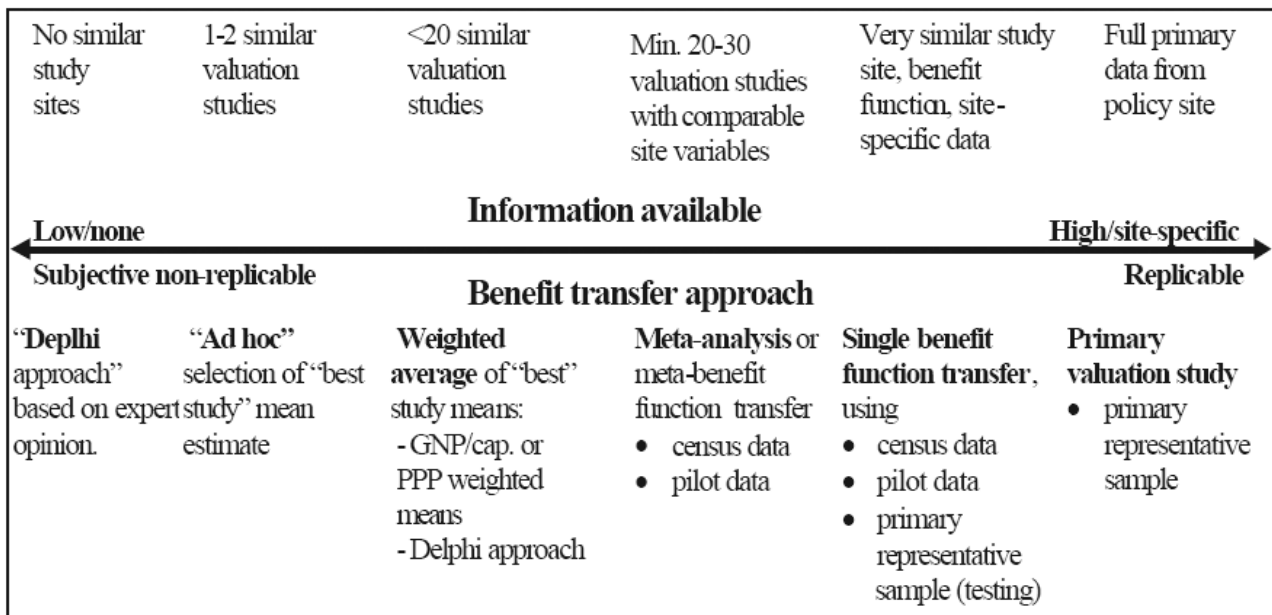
No similar study sites

1-2 similar valuation studies

<20 similar valuation studies

Min. 20-30 valuation studies with comparable site variables

Very similar study site, benefit function, site-specific data

Full primary data from policy site

Information available

Low/none

High/site-specific

Subjective non-replicable

Replicable

Benefit transfer approach

"Deplhi approach" based on expert opinion.

"Ad hoc" selection of "best study" mean estimate

Weighted average of "best" study means:
- GNP/cap. or PPP weighted means
- Delphi approach

Meta-analysis or meta-benefit function transfer
• census data
• pilot data

Single benefit function transfer, using
• census data
• pilot data
• primary representative sample (testing)

Primary valuation study
• primary representative sample